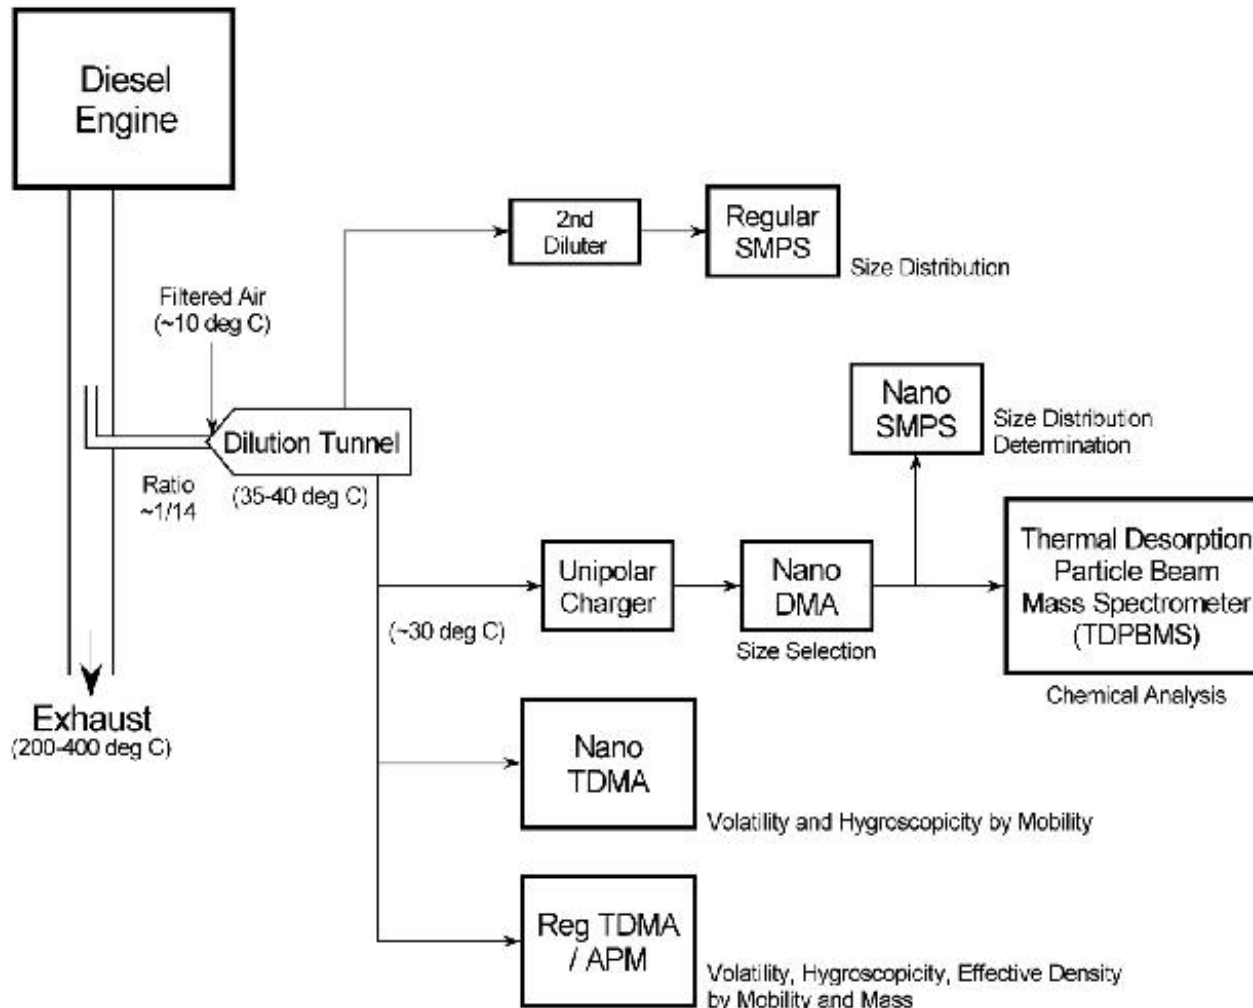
Diesel Engine

2nd Diluter

Regular SMPS

Size Distribution

Filtered Air (~10 deg C)

Nano SMPS

Size Distribution Determination

Dilution Tunnel

Ratio ~1/14

(35-40 deg C)

Unipolar Charger

Nano DMA

Thermal Desorption Particle Beam Mass Spectrometer (TDPBMS)

(~30 deg C)

Size Selection

Chemical Analysis

Exhaust (200-400 deg C)

Nano TDMA

Volatility and Hygroscopicity by Mobility

Reg TDMA / APM

Volatility, Hygroscopicity, Effective Density by Mobility and Mass